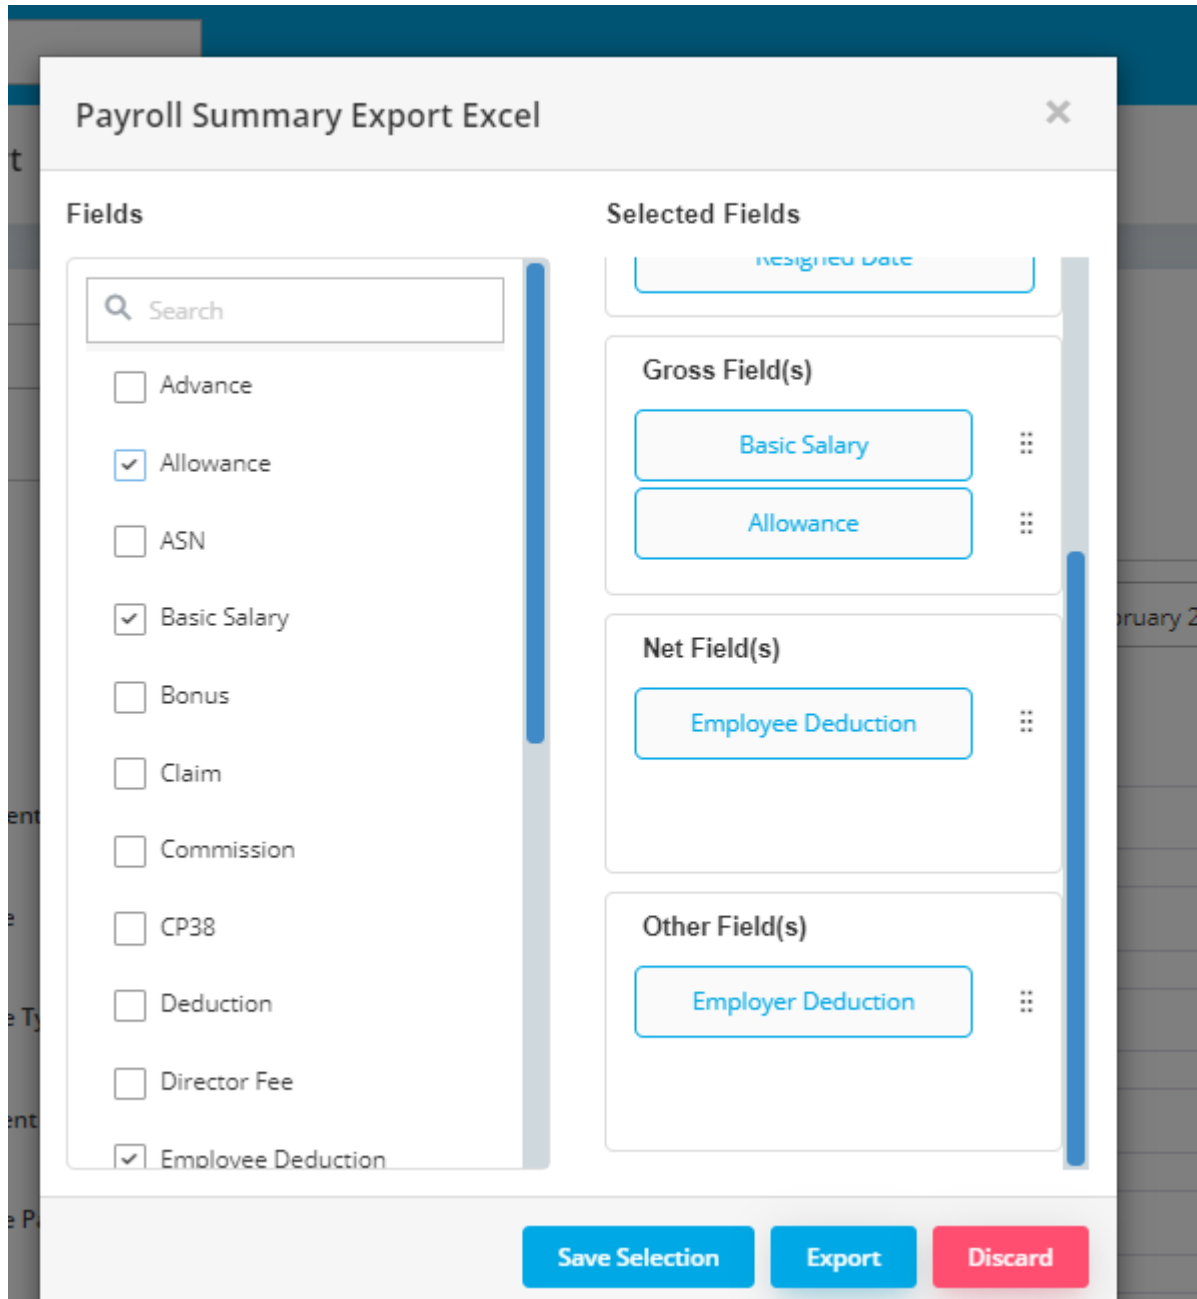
Payroll Summary Export Excel

×

Fields

Search

Advance

Allowance

ASN

Basic Salary

Bonus

Claim

Commission

CP38

Deduction

Director Fee

Employee Deduction

Selected Fields

Resigned Date

Gross Field(s)

Basic Salary

Allowance

Net Field(s)

Employee Deduction

Other Field(s)

Employer Deduction

Save Selection

Export

Discard